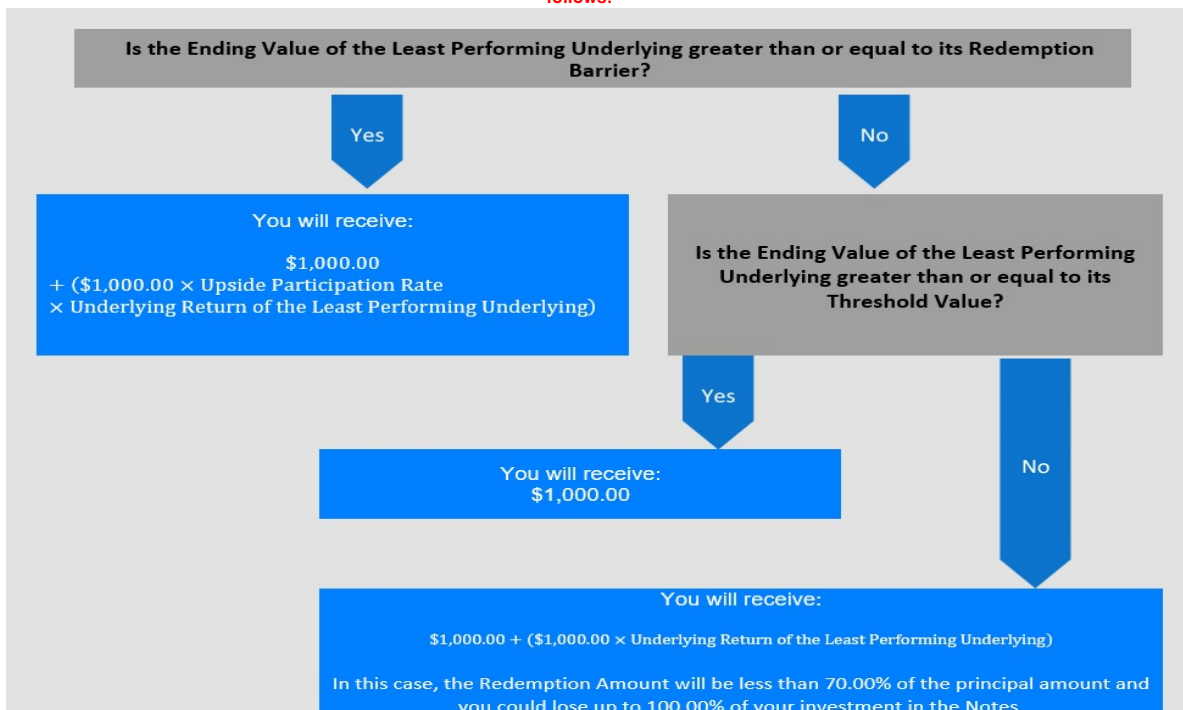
follows:

Is the Ending Value of the Least Performing Underlying greater than or equal to its Redemption Barrier?

Yes

No

You will receive:

\$1,000.00
+ (\$1,000.00 × Upside Participation Rate
× Underlying Return of the Least Performing Underlying)

Is the Ending Value of the Least Performing Underlying greater than or equal to its Threshold Value?

Yes

You will receive:
\$1,000.00

No

You will receive:

\$1,000.00 + (\$1,000.00 × Underlying Return of the Least Performing Underlying)

In this case, the Redemption Amount will be less than 70.00% of the principal amount and you could lose up to 100.00% of your investment in the Notes.